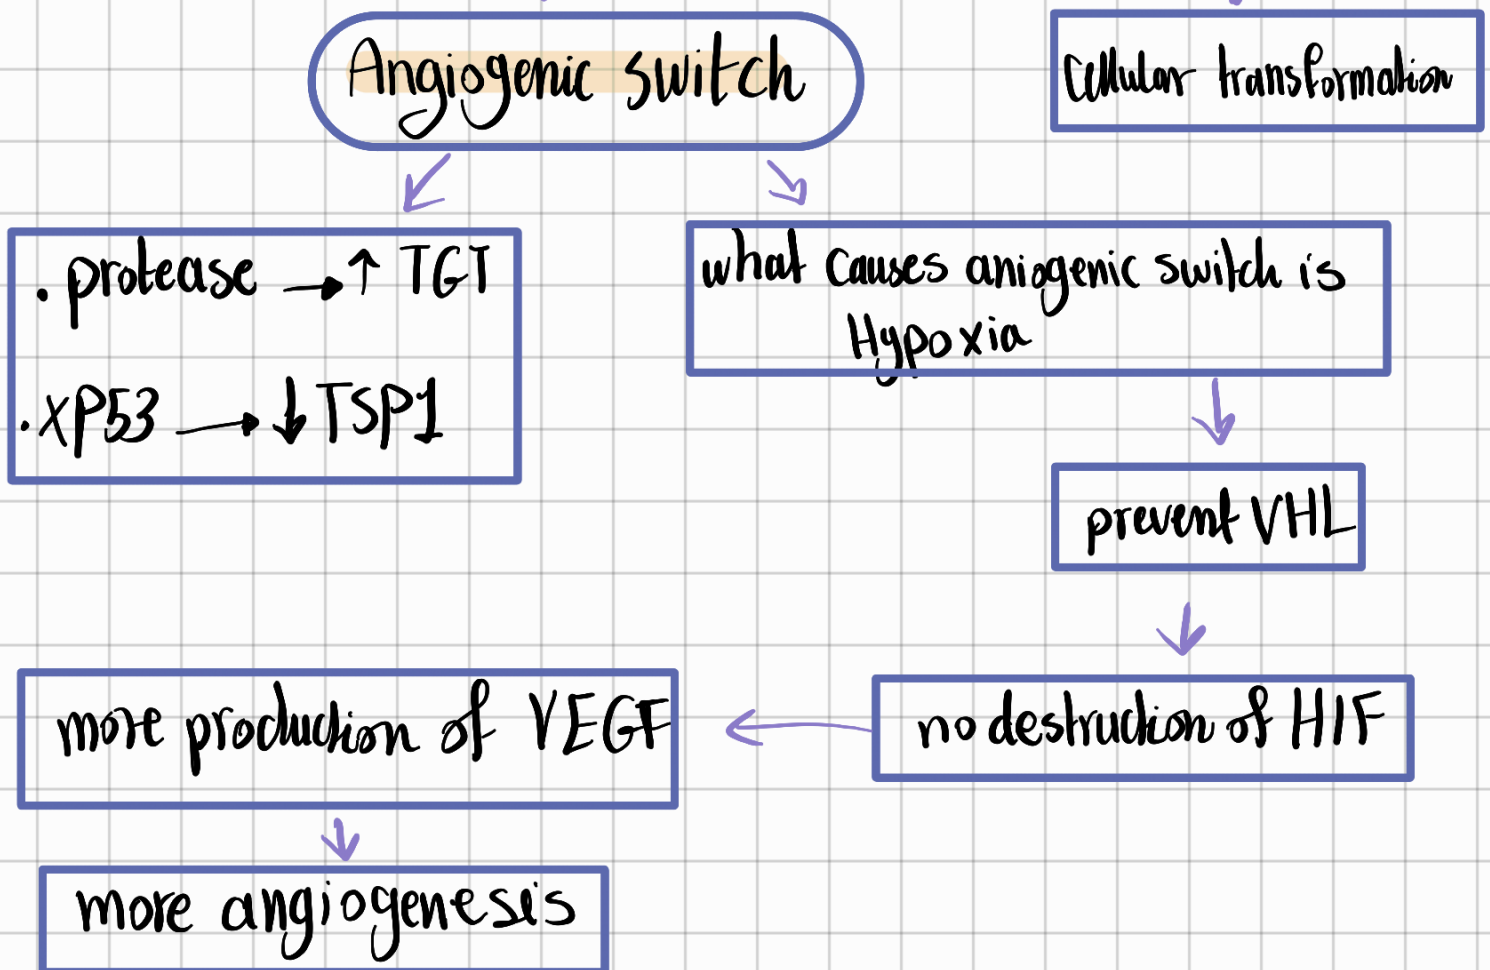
Angiogenic switch

Cellular transformation

. protease → ↑ TGT

. XP53 → ↓ TSP1

what causes aniogenic switch is Hypoxia

prevent VHL

no destruction of HIF

more production of VEGF

more angiogenesis